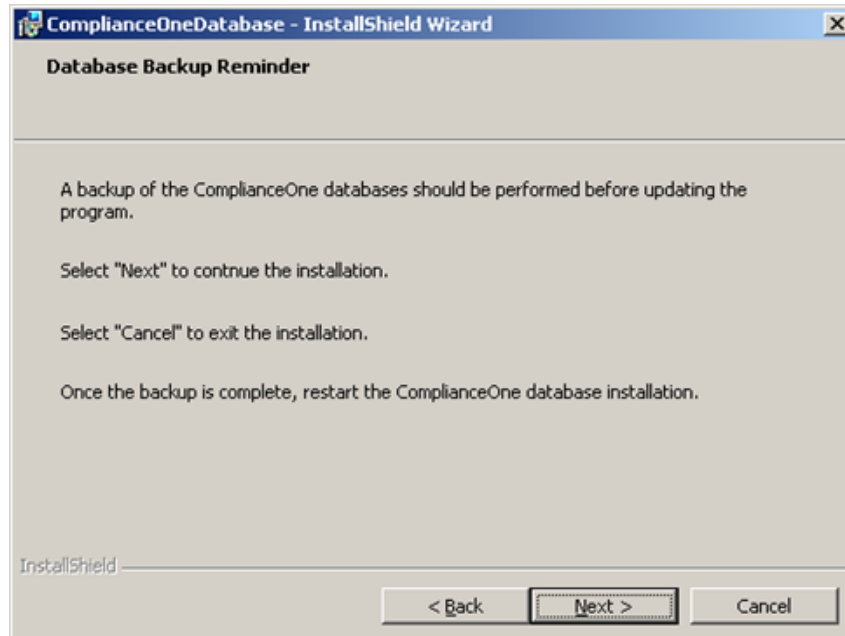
ComplianceOneDatabase - InstallShield Wizard

Database Backup Reminder

A backup of the ComplianceOne databases should be performed before updating the program.

Select "Next" to contnue the installation.

Select "Cancel" to exit the installation.

Once the backup is complete, restart the ComplianceOne database installation.

InstallShield

< Back

Next >

Cancel